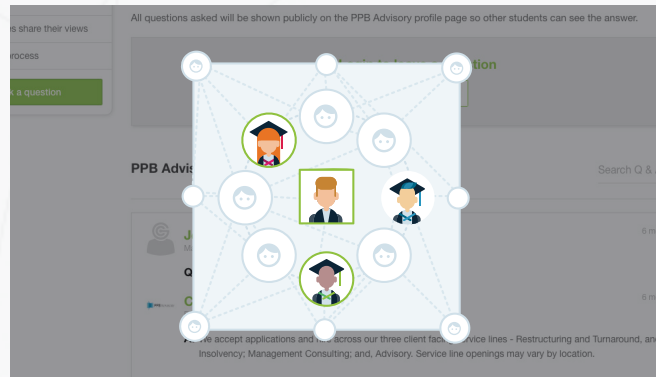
s share their views

process

k a question

All questions asked will be shown publicly on the PPB Advisory profile page so other students can see the answer.

tion

PPB Advis

Search Q &

J

M

Q

C

6 m

6 m

e accept applications and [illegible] across our three client fac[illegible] service lines - Restructuring and Turnaround, an Insolvency; Management Consulting; and, Advisory. Service line openings may vary by location.